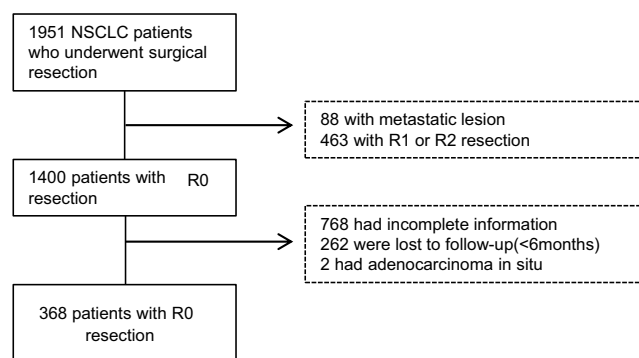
1951 NSCLC patients who underwent surgical resection

88 with metastatic lesion
463 with R1 or R2 resection

1400 patients with R0 resection

768 had incomplete information
262 were lost to follow-up(<6months)
2 had adenocarcinoma in situ

368 patients with R0 resection